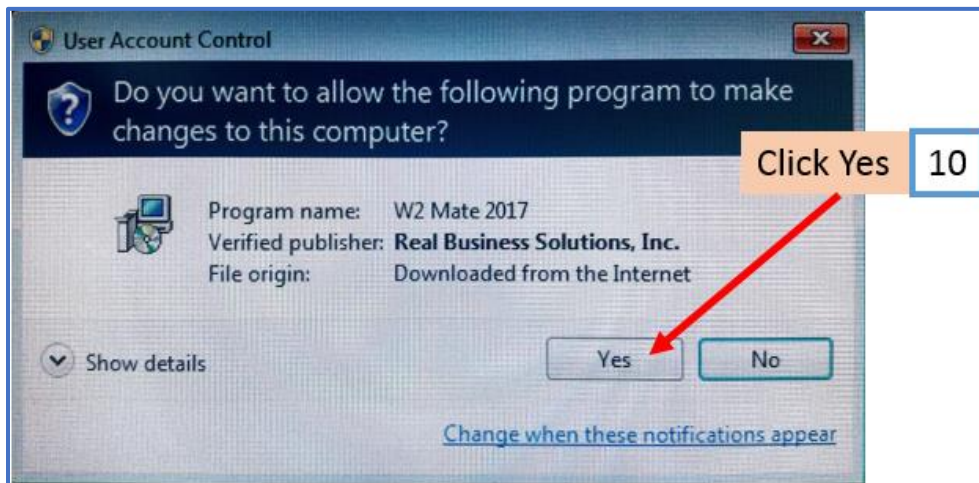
User Account Control

Do you want to allow the following program to make changes to this computer?

Click Yes

10

Program name: W2 Mate 2017
Verified publisher: Real Business Solutions, Inc.
File origin: Downloaded from the Internet

Show details

Yes

No

Change when these notifications appear